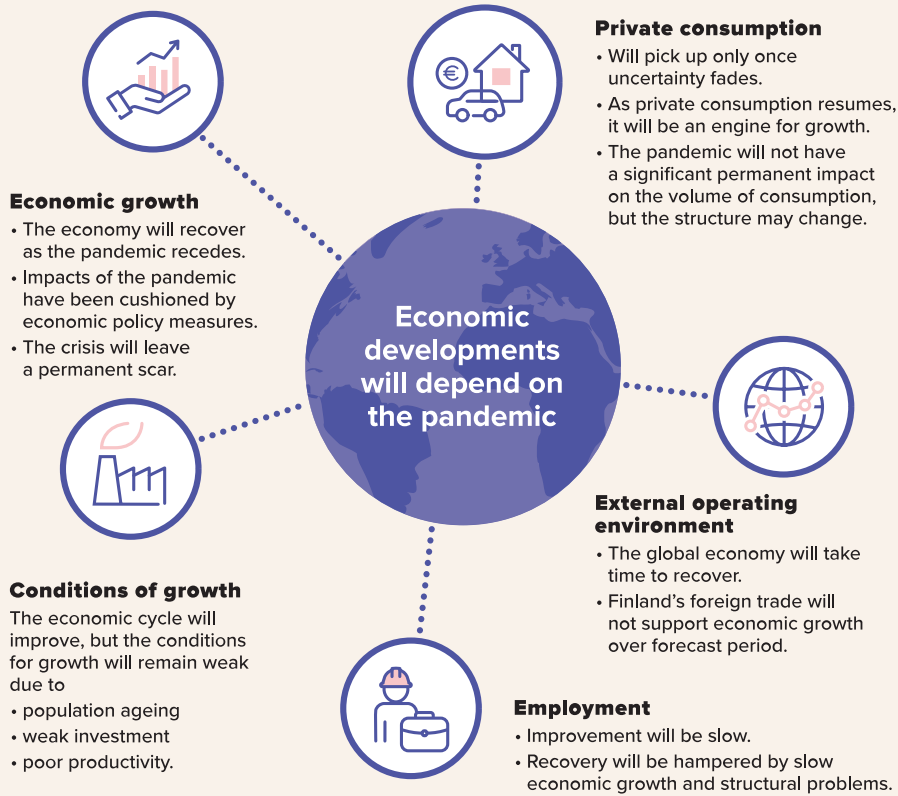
Private consumption
• Will pick up only once uncertainty fades.
• As private consumption resumes, it will be an engine for growth.
• The pandemic will not have a significant permanent impact on the volume of consumption, but the structure may change.

€

Economic growth
• The economy will recover as the pandemic recedes.
• Impacts of the pandemic have been cushioned by economic policy measures.
• The crisis will leave a permanent scar.

Economic developments will depend on the pandemic

External operating environment
• The global economy will take time to recover.
• Finland's foreign trade will not support economic growth over forecast period.

Conditions of growth
The economic cycle will improve, but the conditions for growth will remain weak due to
• population ageing
• weak investment
• poor productivity.

Employment
• Improvement will be slow.
• Recovery will be hampered by slow economic growth and structural problems.